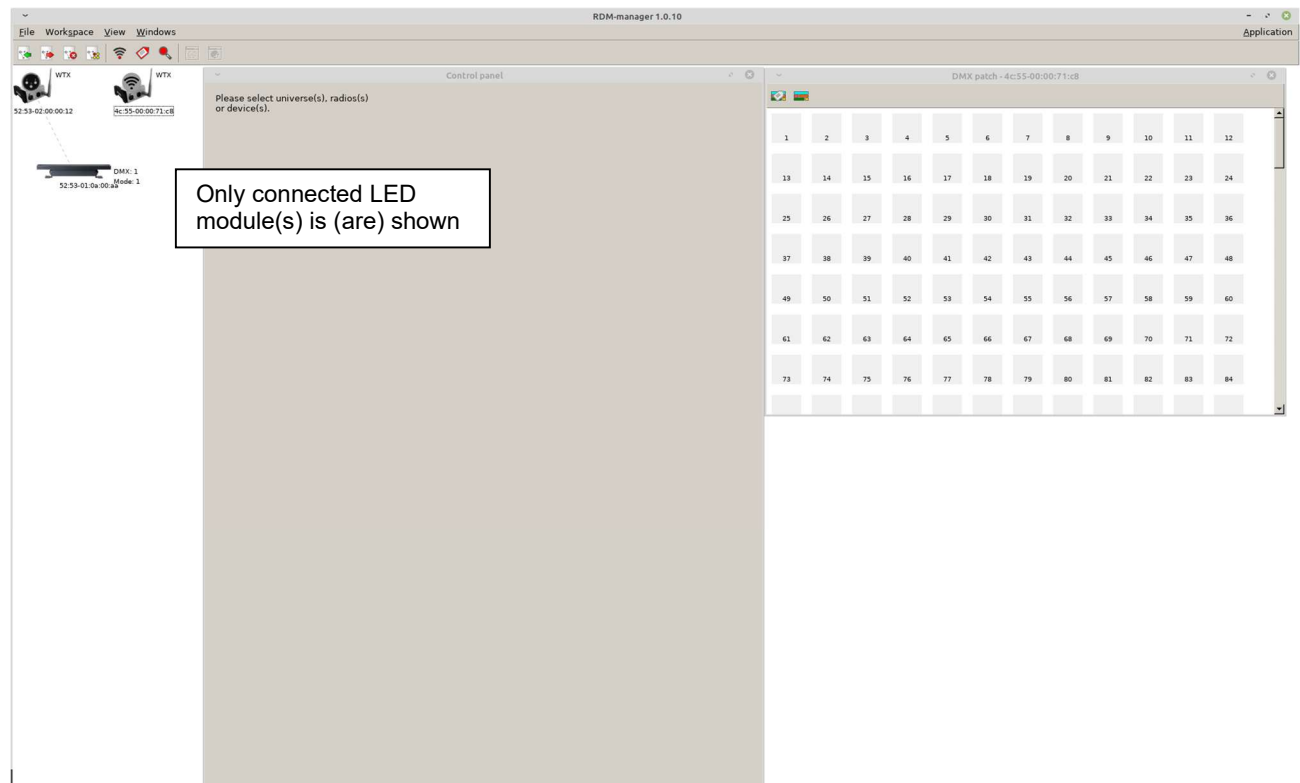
RDM-manager 1.0.10

File Workspace View Windows

Application

WTX
52:53-02:00:00:12

WTX
4c:55-00:00:71:c8

DMX: 1
Mode: 1
52:53-01:0a:00:aa

Only connected LED module(s) is (are) shown

Control panel

Please select universe(s), radios(s) or device(s).

DMX patch - 4c:55-00:00:71:c8

| 1 | 2 | 3 | 4 | 5 | 6 | 7 | 8 | 9 | 10 | 11 | 12 |
|---|---|---|---|---|---|---|---|---|---|---|---|
| 13 | 14 | 15 | 16 | 17 | 18 | 19 | 20 | 21 | 22 | 23 | 24 |
| 25 | 26 | 27 | 28 | 29 | 30 | 31 | 32 | 33 | 34 | 35 | 36 |
| 37 | 38 | 39 | 40 | 41 | 42 | 43 | 44 | 45 | 46 | 47 | 48 |
| 49 | 50 | 51 | 52 | 53 | 54 | 55 | 56 | 57 | 58 | 59 | 60 |
| 61 | 62 | 63 | 64 | 65 | 66 | 67 | 68 | 69 | 70 | 71 | 72 |
| 73 | 74 | 75 | 76 | 77 | 78 | 79 | 80 | 81 | 82 | 83 | 84 |